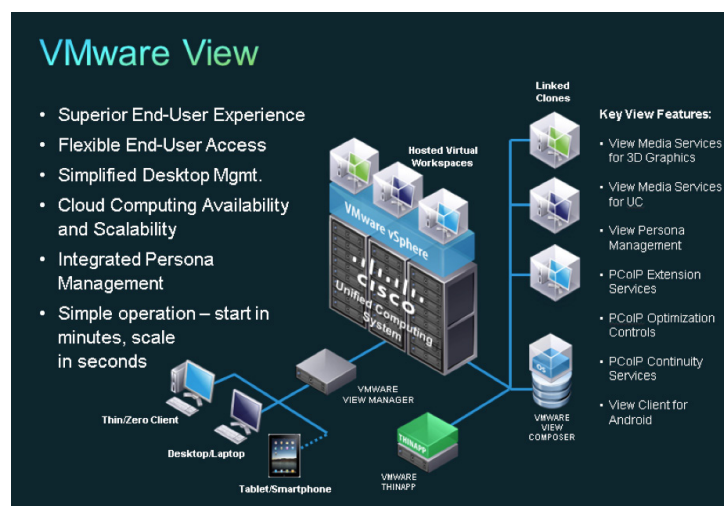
VMware View

- Superior End-User Experience
- Flexible End-User Access
- Simplified Desktop Mgmt.
- Cloud Computing Availability and Scalability
- Integrated Persona Management
- Simple operation – start in minutes, scale in seconds

Hosted Virtual Workspaces

VMware vSphere

CISCO

Unified Computing System

Linked Clones

Key View Features:

- View Media Services for 3D Graphics
- View Media Services for UC
- View Persona Management
- PCoIP Extension Services
- PCoIP Optimization Controls
- PCoIP Continuity Services
- View Client for Android

VMWARE VIEW MANAGER

Thin/Zero Client

Desktop/Laptop

Tablet/Smartphone

THINAPP

VMWARE THINAPP

OS

VMWARE VIEW COMPOSER